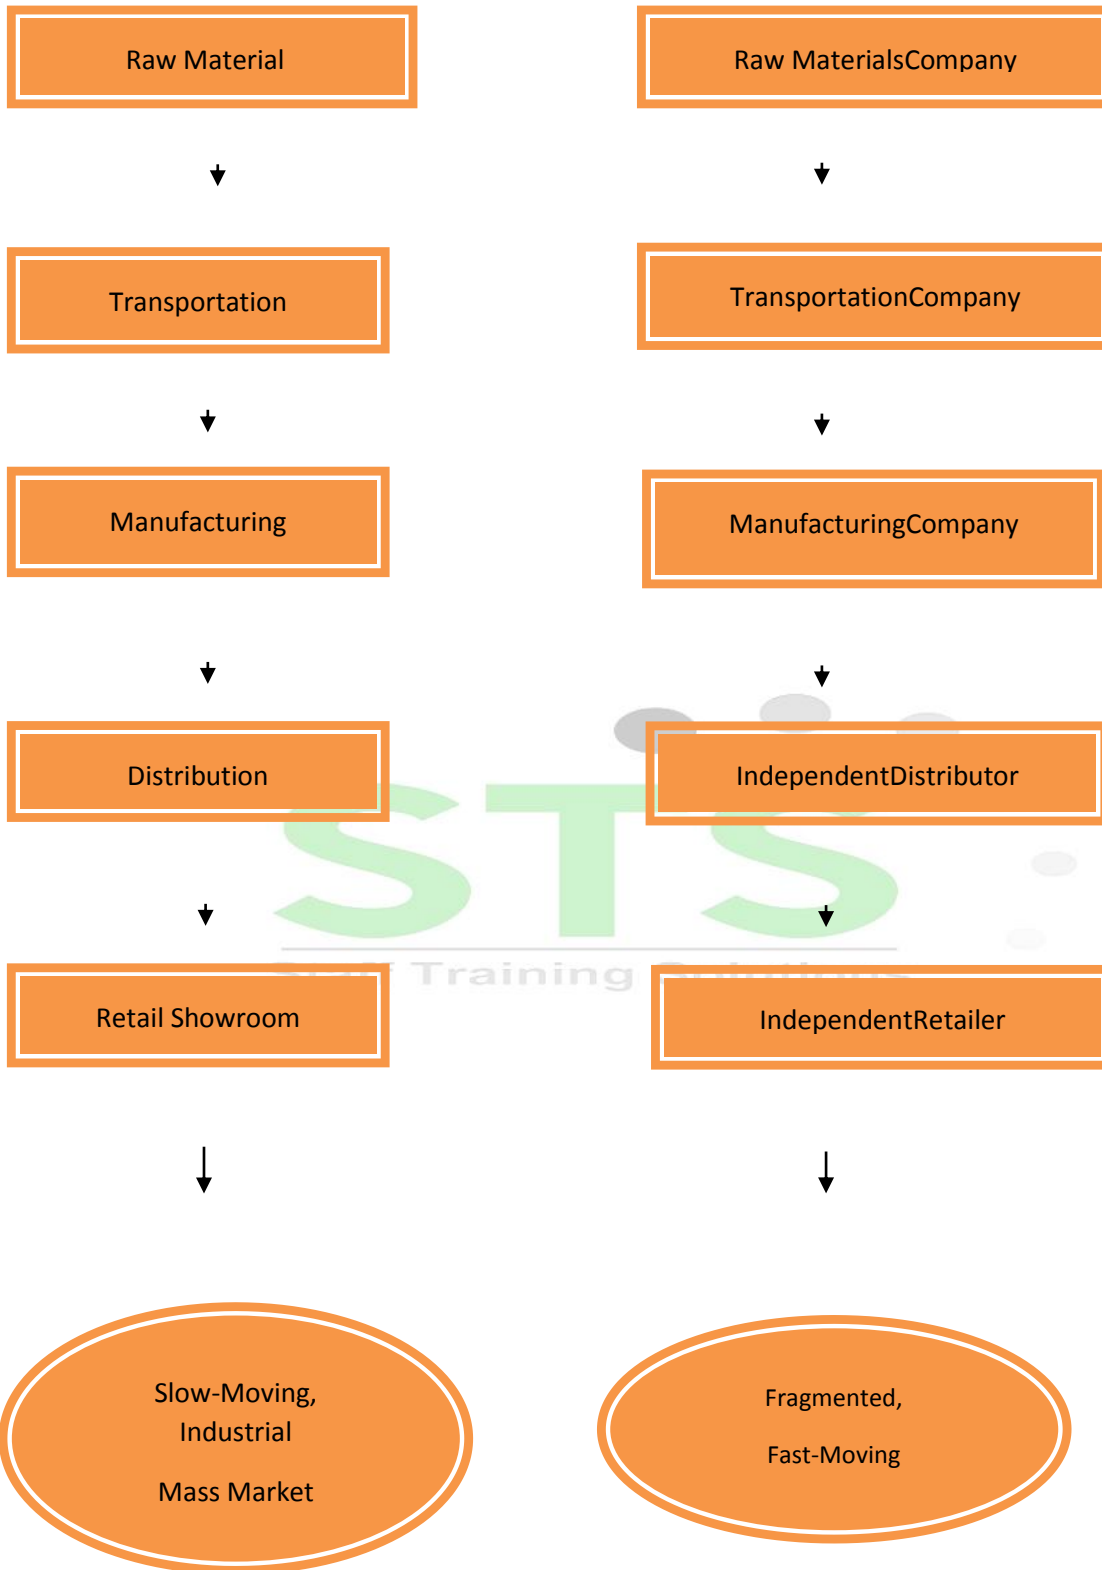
Raw Material

Transportation

Manufacturing

Distribution

Retail Showroom

Slow-Moving, Industrial

Mass Market

Raw MaterialsCompany

TransportationCompany

ManufacturingCompany

IndependentDistributor

IndependentRetailer

Fragmented,

Fast-Moving

STS

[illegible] Training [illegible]